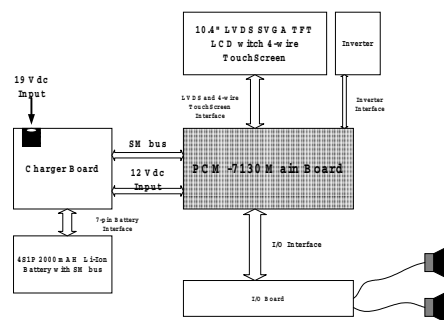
10.4" LVDS SVGA TFT LCD with 4-wire TouchScreen

Inverter

19 Vdc Input

LVDS and 4-wire TouchScreen Interface

Inverter Interface

Charger Board

SM bus

12 Vdc Input

PCM-7130 Main Board

7-pin Battery Interface

I/O Interface

4S1P 2000mAH Li-Ion Battery with SM bus

I/O Board